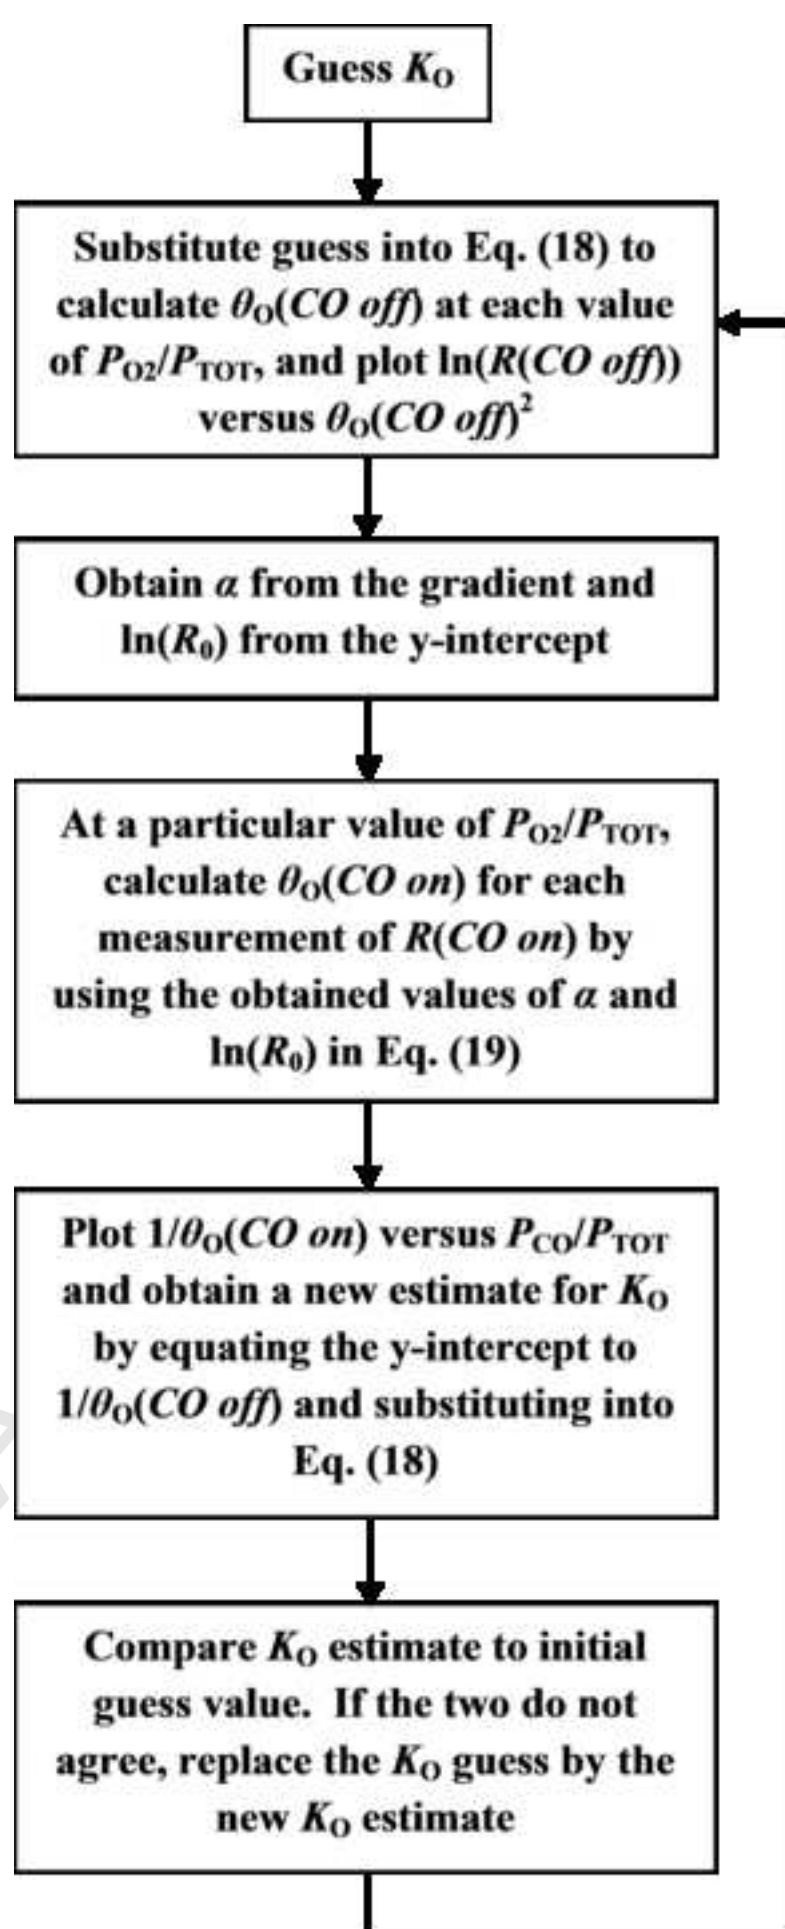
Guess $K_O$

Substitute guess into Eq. (18) to calculate $\theta_O(CO\ off)$ at each value of $P_{O2}/P_{TOT}$, and plot $\ln(R(CO\ off))$ versus $\theta_O(CO\ off)^2$

Obtain $\alpha$ from the gradient and $\ln(R_0)$ from the y-intercept

At a particular value of $P_{O2}/P_{TOT}$, calculate $\theta_O(CO\ on)$ for each measurement of $R(CO\ on)$ by using the obtained values of $\alpha$ and $\ln(R_0)$ in Eq. (19)

Plot $1/\theta_O(CO\ on)$ versus $P_{CO}/P_{TOT}$ and obtain a new estimate for $K_O$ by equating the y-intercept to $1/\theta_O(CO\ off)$ and substituting into Eq. (18)

Compare $K_O$ estimate to initial guess value. If the two do not agree, replace the $K_O$ guess by the new $K_O$ estimate